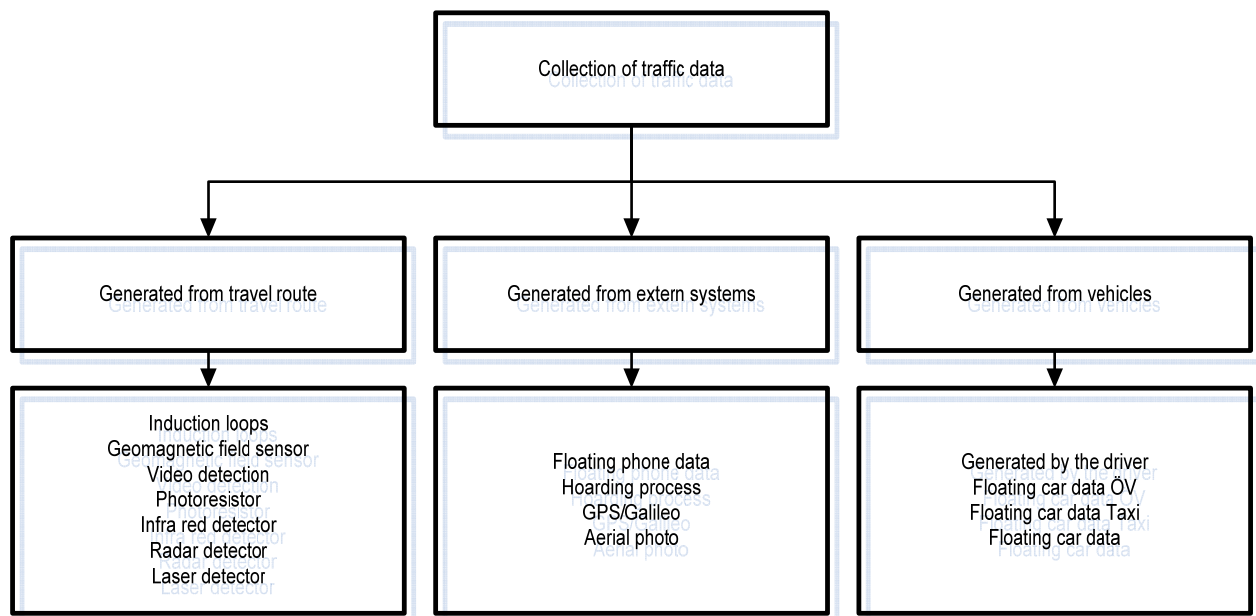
Collection of traffic data

Generated from travel route

Generated from extern systems

Generated from vehicles

Induction loops
Geomagnetic field sensor
Video detection
Photoresistor
Infra red detector
Radar detector
Laser detector

Floating phone data
Hoarding process
GPS/Galileo
Aerial photo

Generated by the driver
Floating car data ÖV
Floating car data Taxi
Floating car data